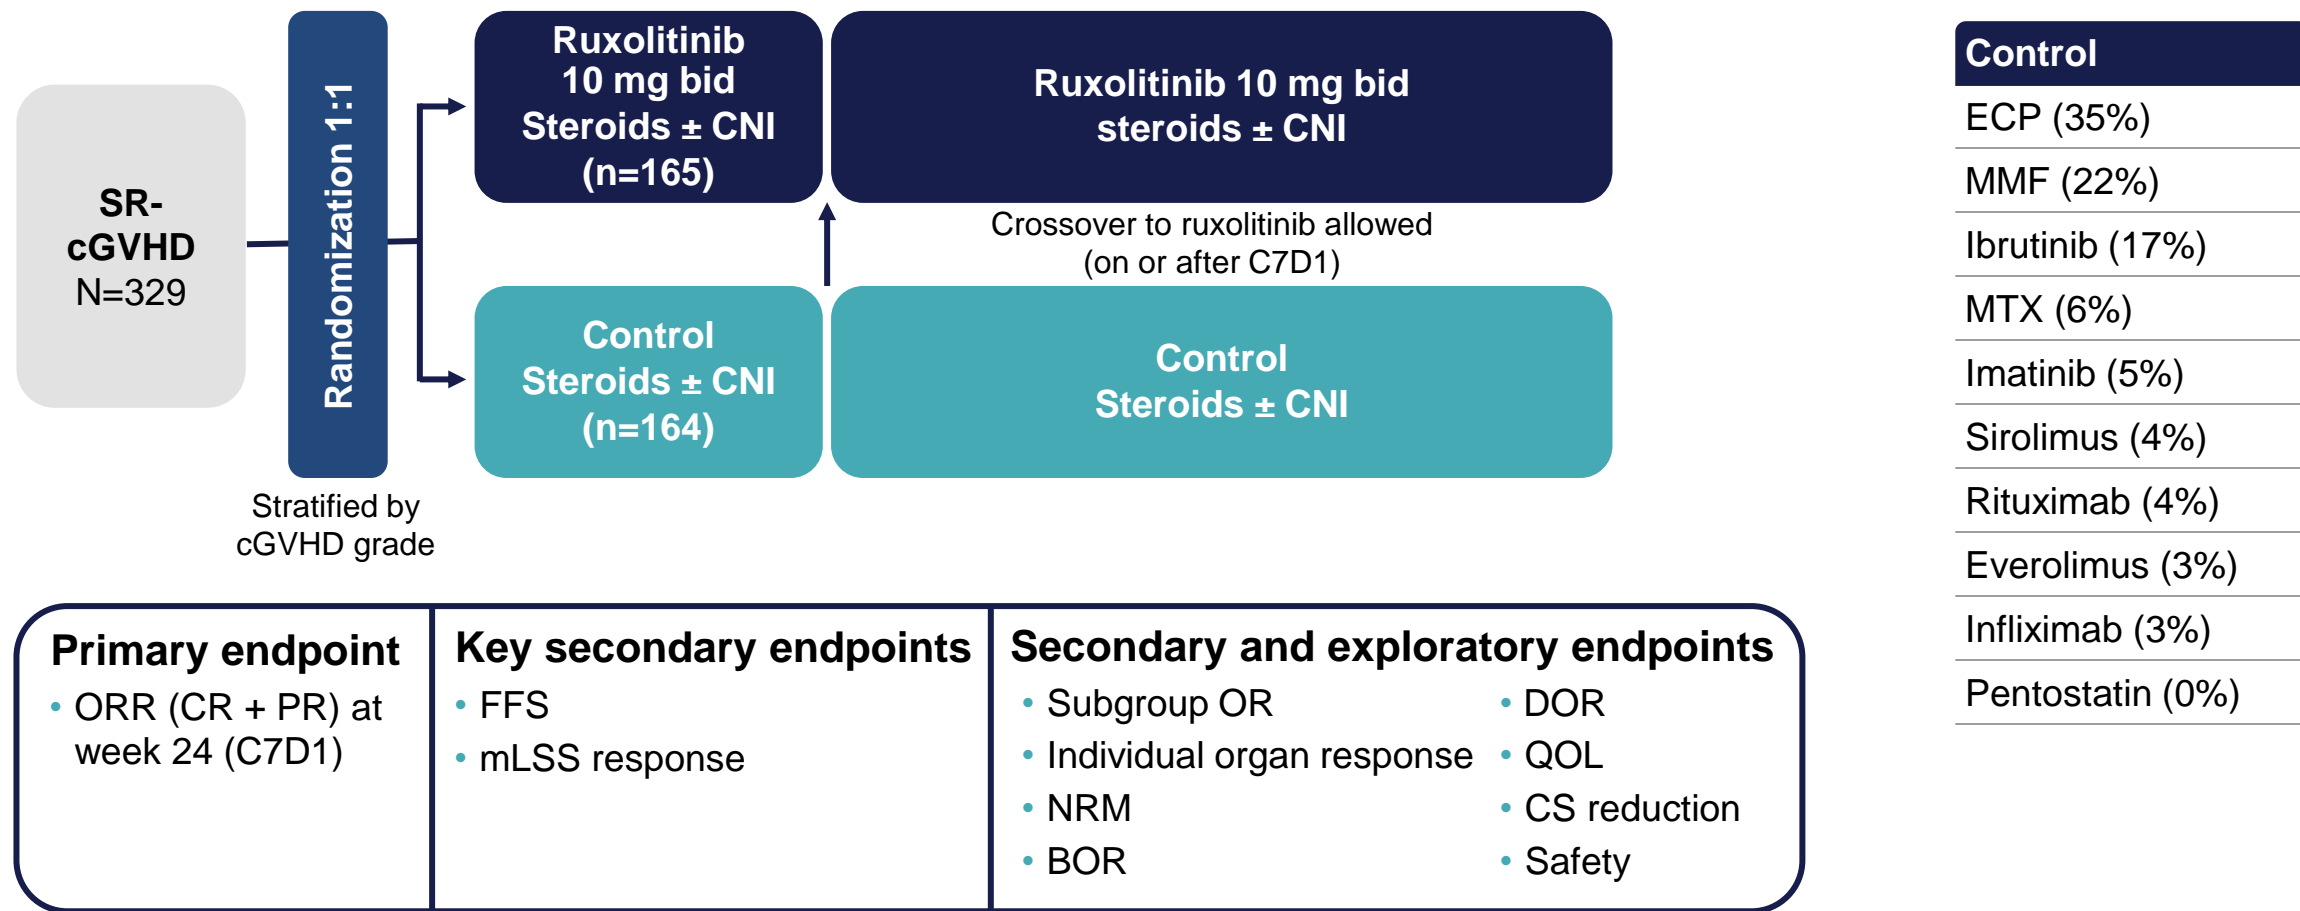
SR-cGVHD
N=329

Randomization 1:1

Stratified by cGVHD grade

Ruxolitinib
10 mg bid
Steroids ± CNI
(n=165)

Ruxolitinib 10 mg bid
steroids ± CNI

Crossover to ruxolitinib allowed
(on or after C7D1)

Control
Steroids ± CNI
(n=164)

Control
Steroids ± CNI

| Control |
|---|
| ECP (35%) |
| MMF (22%) |
| Ibrutinib (17%) |
| MTX (6%) |
| Imatinib (5%) |
| Sirolimus (4%) |
| Rituximab (4%) |
| Everolimus (3%) |
| Infliximab (3%) |
| Pentostatin (0%) |

Primary endpoint
• ORR (CR + PR) at week 24 (C7D1)

Key secondary endpoints
• FFS
• mLSS response

Secondary and exploratory endpoints
• Subgroup OR
• Individual organ response
• NRM
• BOR
• DOR
• QOL
• CS reduction
• Safety